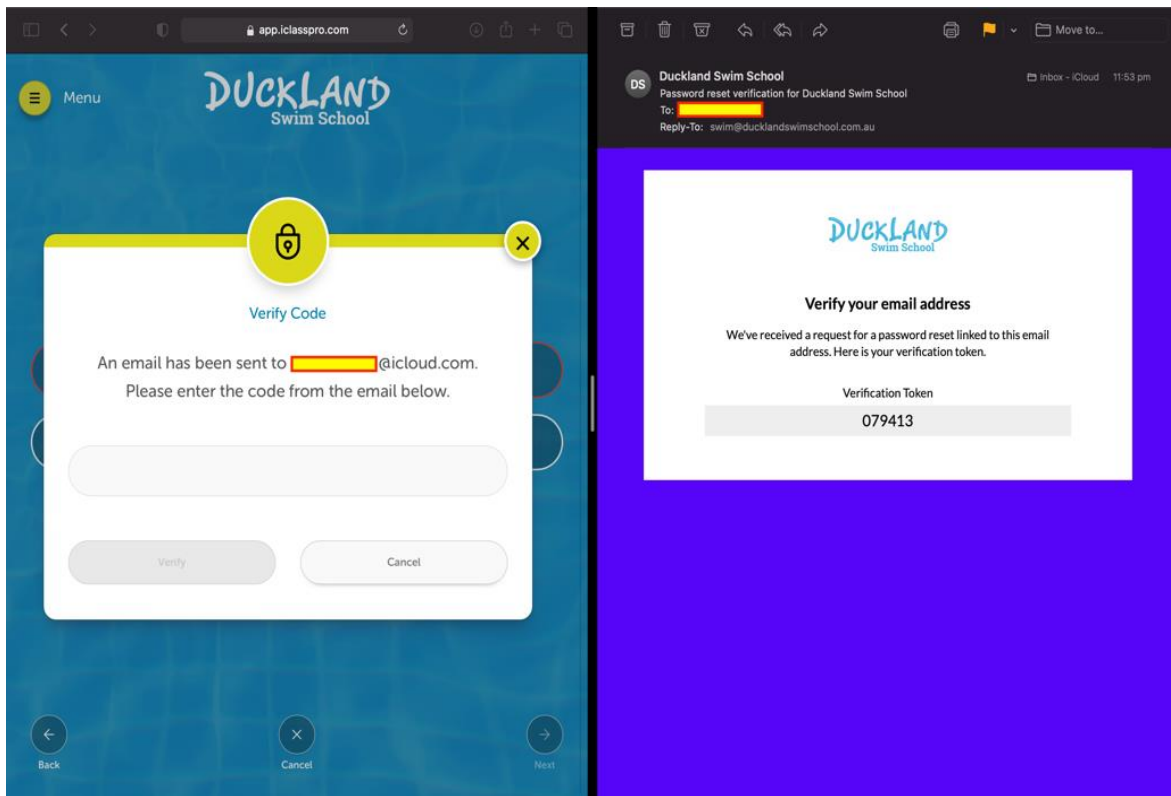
app.iclasspro.com

Menu

DUCKLAND
Swim School

Verify Code

An email has been sent to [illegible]@icloud.com.
Please enter the code from the email below.

Verify

Cancel

Back

Cancel

Next

Move to...

DS

Duckland Swim School
Password reset verification for Duckland Swim School
To: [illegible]
Reply-To: swim@ducklandswimschool.com.au

Inbox - iCloud 11:53 pm

DUCKLAND
Swim School

Verify your email address

We've received a request for a password reset linked to this email address. Here is your verification token.

Verification Token

079413